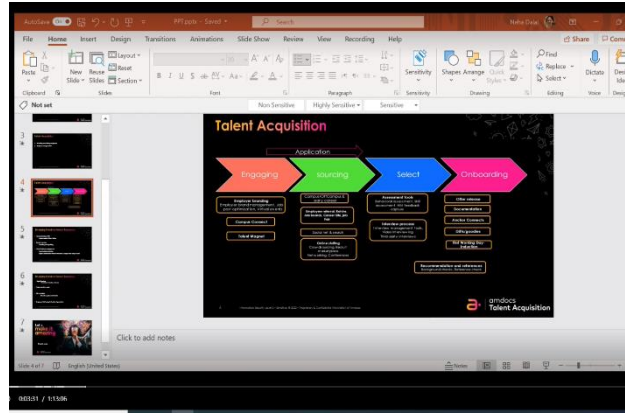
AutoSave On PPT.pptx • Saved Search Neha Dalai

File Home Insert Design Transitions Animations Slide Show Review View Recording Help Share Comments

Paste New Slide Reuse Slides Layout Reset Section Clipboard Slides Font Paragraph Sensitivity Sensitivity Shapes Arrange Quick Styles Drawing Find Replace Select Editing Dictate Voice Designer

Not set Non Sensitive Highly Sensitive Sensitive

Talent Acquisition

Application

Engaging

sourcing

Select

Onboarding

Employer Branding

Campus Connect

Talent Magnet

Employee referral

Social net & search

Online drives

Assessment Tools

Interview process

Offer release

Documentation

Doctor Connects

Gifts/goodies

First Working Day Induction

Recommendation and references

amdocs Talent Acquisition

3
4
5
6
7

Click to add notes

Slide 4 of 7 English (United States) Notes

0:03:31 / 1:13:06